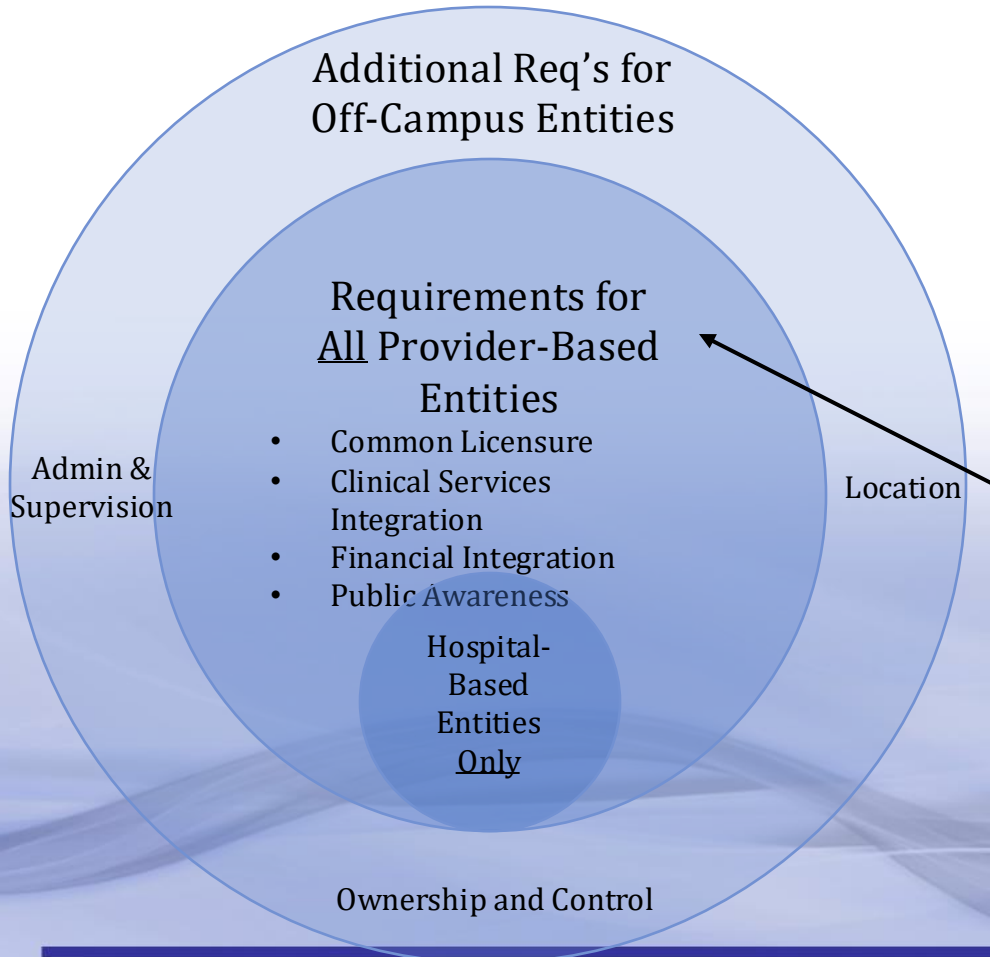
Additional Req's for Off-Campus Entities

Requirements for All Provider-Based Entities

- Common Licensure
- Clinical Services Integration
- Financial Integration
- Public Awareness

Admin & Supervision

Location

Hospital-Based Entities Only

Ownership and Control